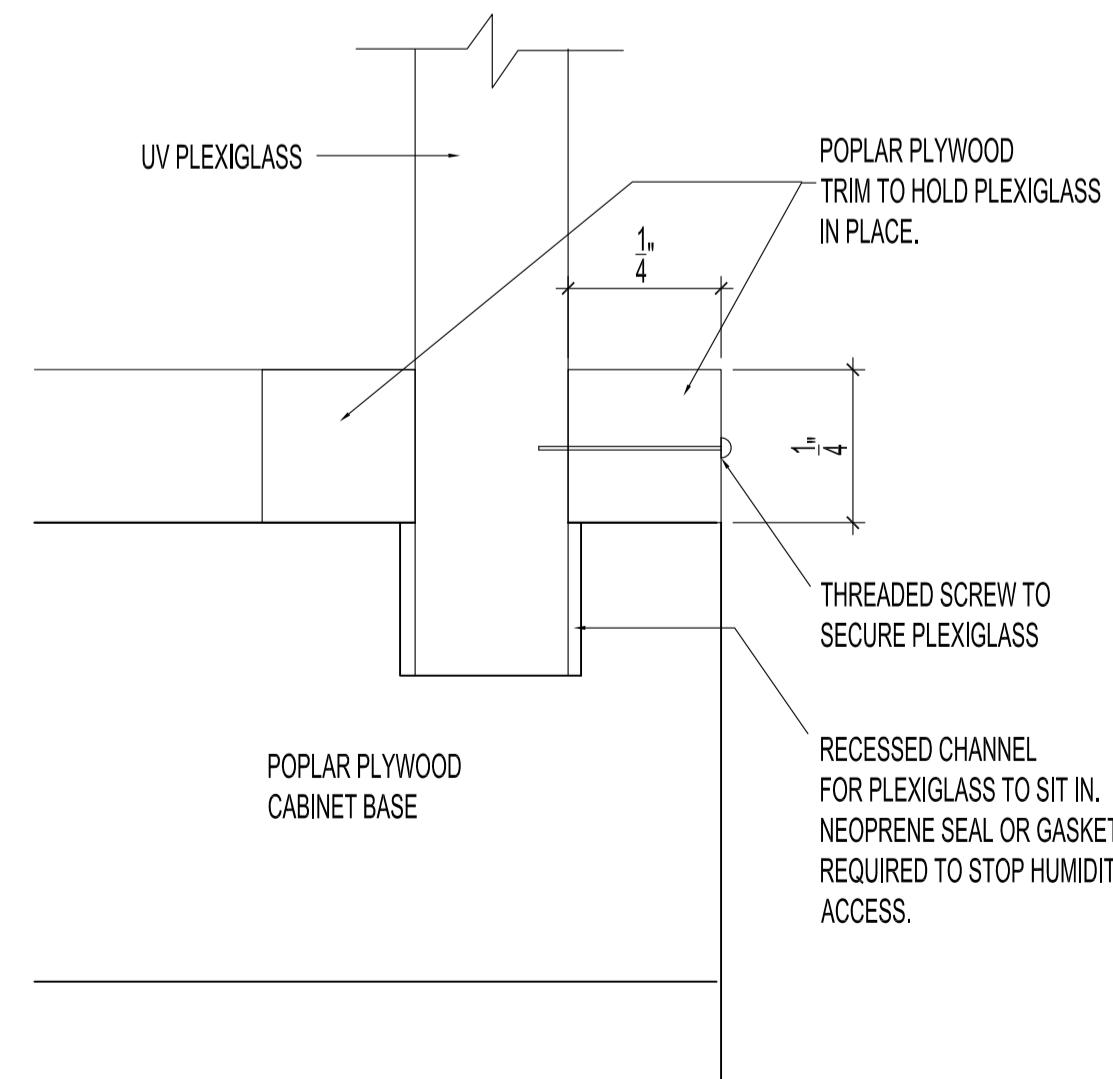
UV PLEXIGLASS

POPLAR PLYWOOD TRIM TO HOLD PLEXIGLASS IN PLACE.

$\frac{1}{4}$"

$\frac{1}{4}$"

THREADED SCREW TO SECURE PLEXIGLASS

RECESSED CHANNEL FOR PLEXIGLASS TO SIT IN. NEOPRENE SEAL OR GASKET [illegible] REQUIRED TO STOP HUMIDIT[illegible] ACCESS.

POPLAR PLYWOOD CABINET BASE